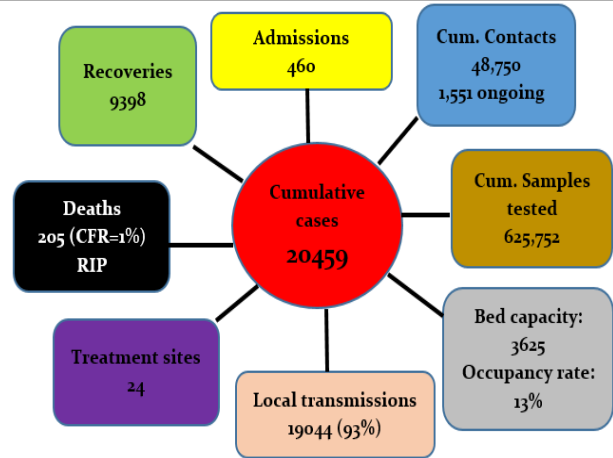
Admissions
460

Cum. Contacts
48,750
1,551 ongoing

Recoveries
9398

Cumulative cases
20459

Cum. Samples tested
625,752

Deaths
205 (CFR=1%)
RIP

Bed capacity:
3625
Occupancy rate:
13%

Treatment sites
24

Local transmissions
19044 (93%)